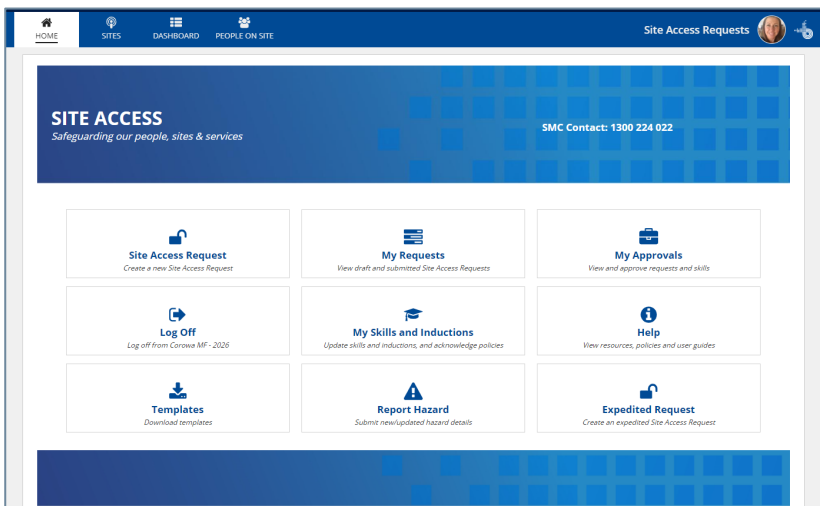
HOME SITES DASHBOARD PEOPLE ON SITE

Site Access Requests

SITE ACCESS
Safeguarding our people, sites & services

SMC Contact: 1300 224 022

Site Access Request
Create a new Site Access Request

My Requests
View draft and submitted Site Access Requests

My Approvals
View and approve requests and skills

Log Off
Log off from Corowa MF - 2026

My Skills and Inductions
Update skills and inductions, and acknowledge policies

Help
View resources, policies and user guides

Templates
Download templates

Report Hazard
Submit new/updated hazard details

Expedited Request
Create an expedited Site Access Request